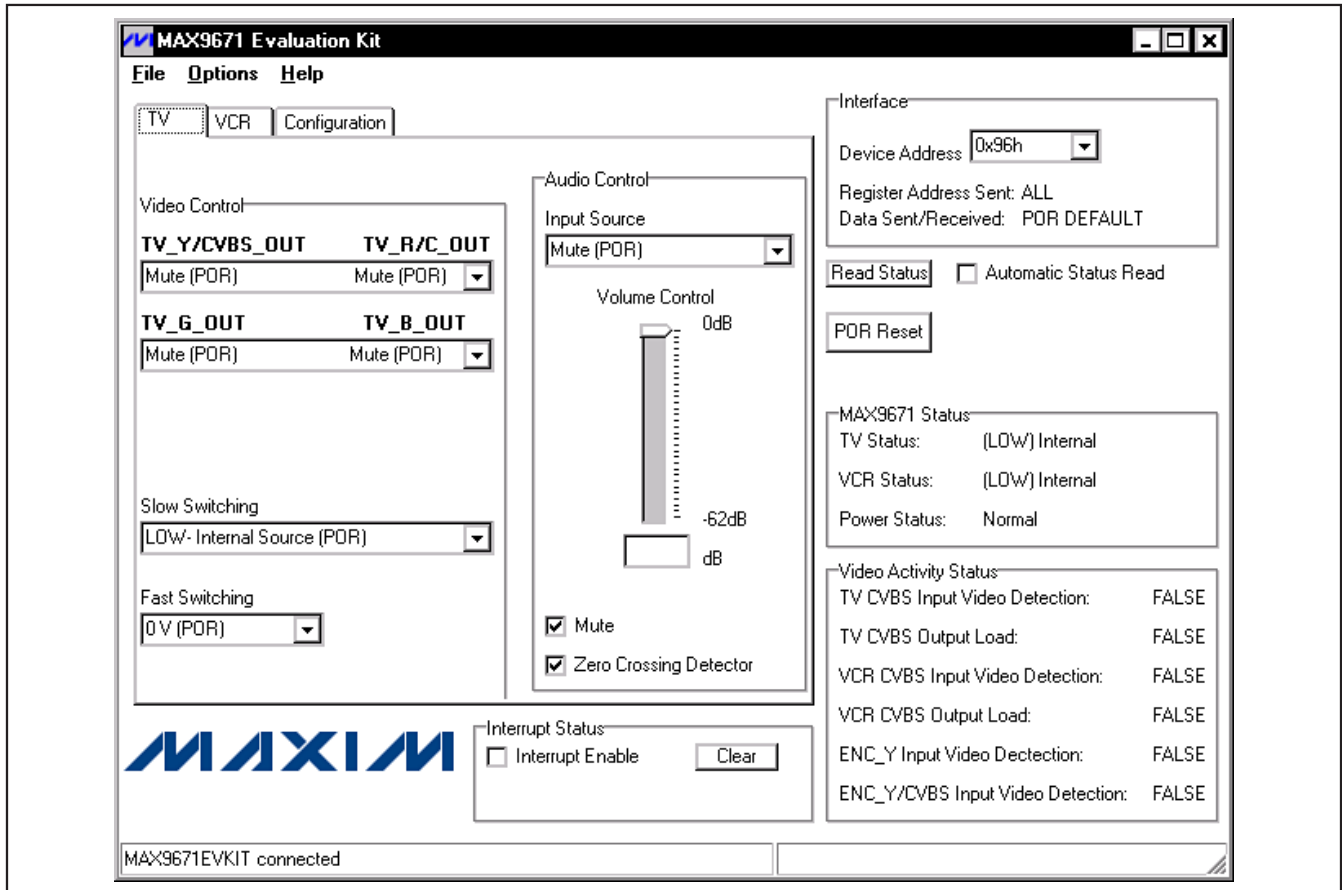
MAX9671 Evaluation Kit

File Options Help

TV VCR Configuration

Video Control

TV_Y/CVBS_OUT TV_R/C_OUT

Mute (POR) Mute (POR)

TV_G_OUT TV_B_OUT

Mute (POR) Mute (POR)

Slow Switching

LOW- Internal Source (POR)

Fast Switching

0 V (POR)

Audio Control

Input Source

Mute (POR)

Volume Control

0dB

-62dB

dB

Mute

Zero Crossing Detector

Interface

Device Address 0x96h

Register Address Sent: ALL

Data Sent/Received: POR DEFAULT

Read Status

Automatic Status Read

POR Reset

MAX9671 Status

TV Status: (LOW) Internal

VCR Status: (LOW) Internal

Power Status: Normal

Video Activity Status

TV CVBS Input Video Detection: FALSE

TV CVBS Output Load: FALSE

VCR CVBS Input Video Detection: FALSE

VCR CVBS Output Load: FALSE

ENC_Y Input Video Dectection: FALSE

ENC_Y/CVBS Input Video Detection: FALSE

MAXIM

Interrupt Status

Interrupt Enable

Clear

MAX9671EVKIT connected